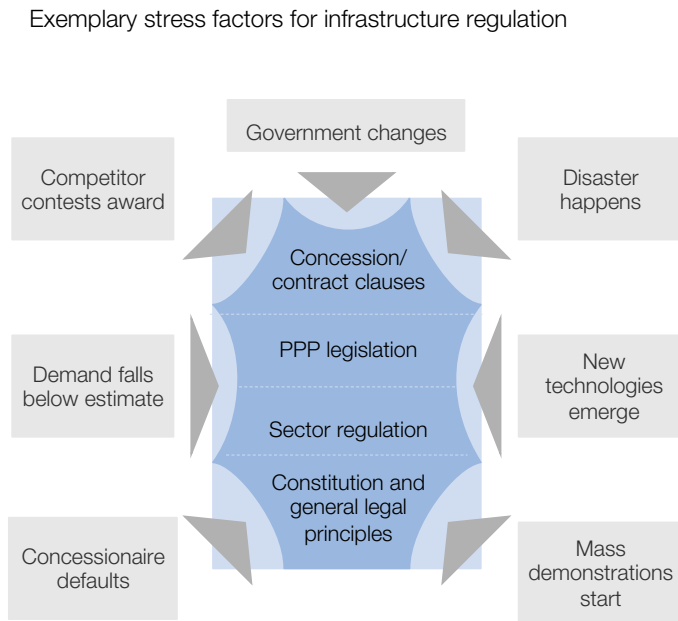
Exemplary stress factors for infrastructure regulation

Government changes

Competitor contests award

Disaster happens

Concession/ contract clauses

PPP legislation

Sector regulation

Constitution and general legal principles

Demand falls below estimate

New technologies emerge

Concessionaire defaults

Mass demonstrations start